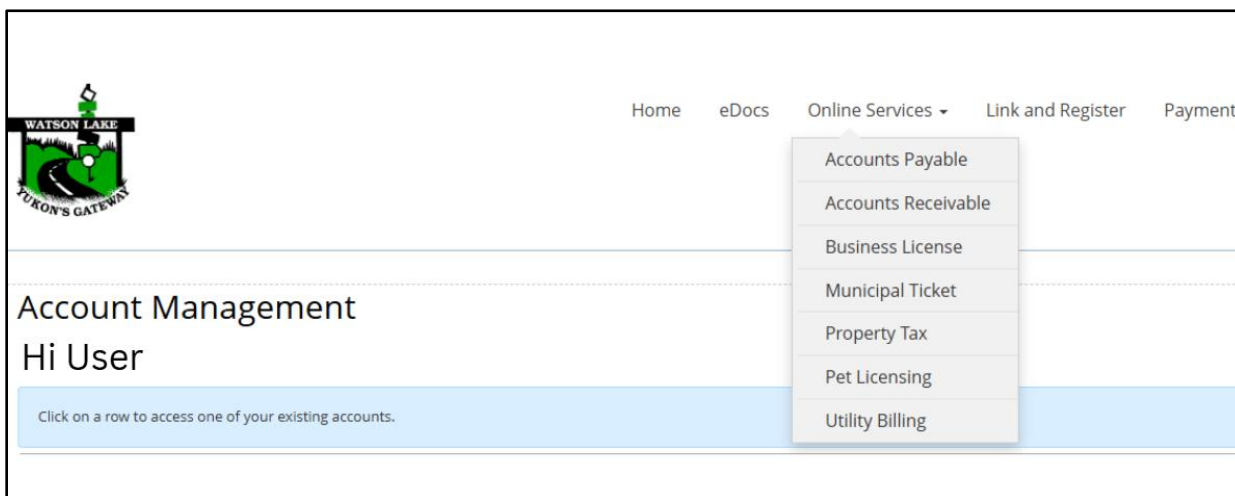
WATSON LAKE
YUKON'S GATEWAY

Home eDocs Online Services ▾ Link and Register Payment

Accounts Payable
Accounts Receivable
Business License
Municipal Ticket
Property Tax
Pet Licensing
Utility Billing

Account Management
Hi User

Click on a row to access one of your existing accounts.